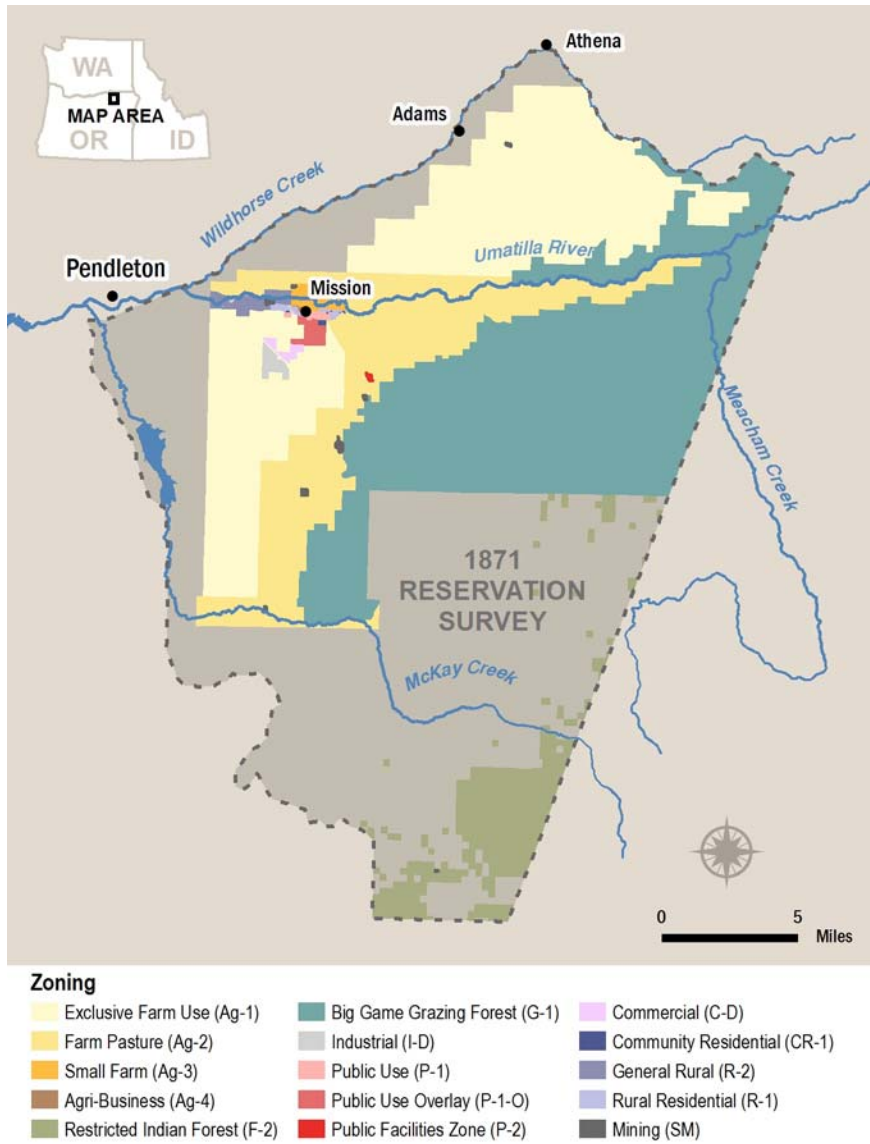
WA
MAP AREA
OR
ID

Athena
Adams
Wildhorse Creek
Pendleton
Umatilla River
Mission
Meacham Creek
1871 RESERVATION SURVEY
McKay Creek

0
5
Miles

Zoning
Exclusive Farm Use (Ag-1)
Farm Pasture (Ag-2)
Small Farm (Ag-3)
Agri-Business (Ag-4)
Restricted Indian Forest (F-2)
Big Game Grazing Forest (G-1)
Industrial (I-D)
Public Use (P-1)
Public Use Overlay (P-1-O)
Public Facilities Zone (P-2)
Commercial (C-D)
Community Residential (CR-1)
General Rural (R-2)
Rural Residential (R-1)
Mining (SM)